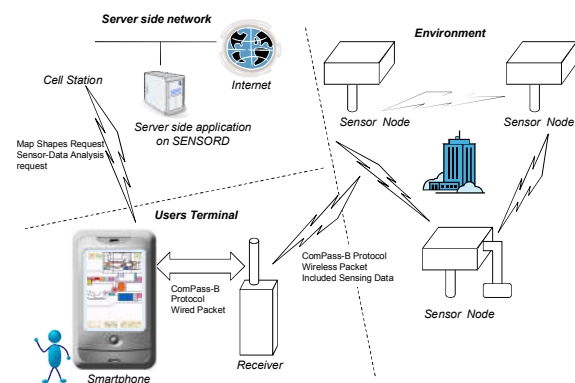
Server side network

Environment

Cell Station

Internet

Server side application on SENSORD

Sensor Node

Sensor Node

Map Shapes Request
Sensor-Data Analysis request

Users Terminal

ComPass-B Protocol
Wireless Packet
Included Sensing Data

ComPass-B Protocol
Wired Packet

Sensor Node

Receiver

Smartphone